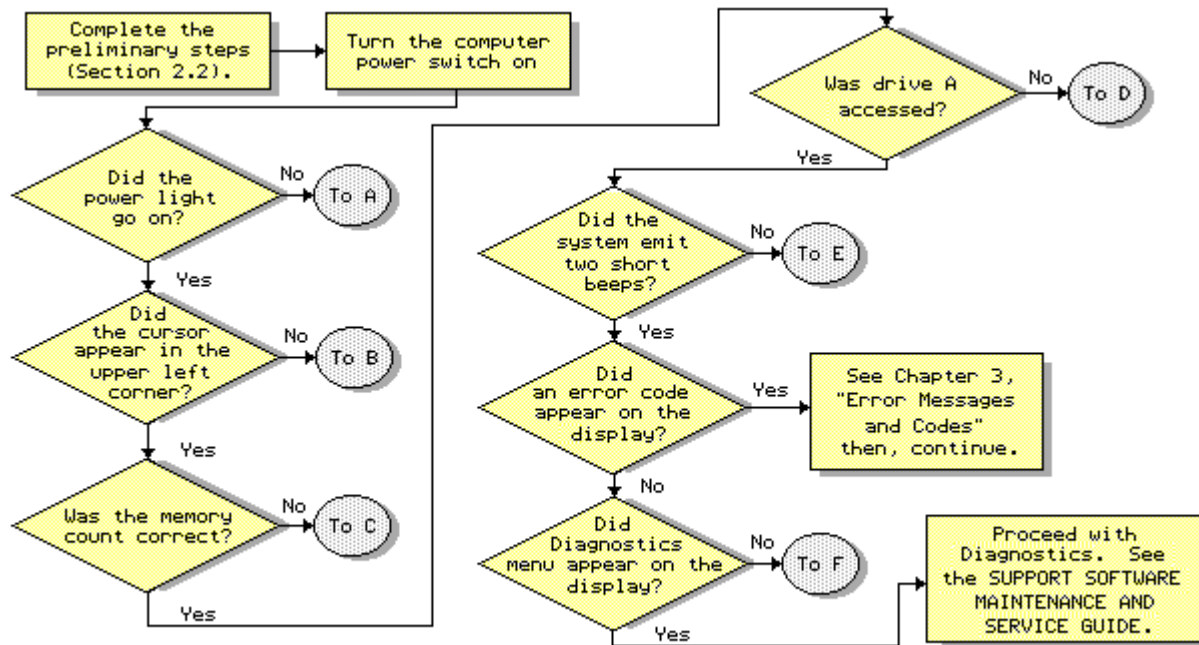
Complete the preliminary steps (Section 2.2).

Turn the computer power switch on

Did the power light go on?

No

To A

Yes

Did the cursor appear in the upper left corner?

No

To B

Yes

Was the memory count correct?

No

To C

Yes

Was drive A accessed?

No

To D

Yes

Did the system emit two short beeps?

No

To E

Yes

Did an error code appear on the display?

Yes

See Chapter 3, "Error Messages and Codes" then, continue.

No

Did Diagnostics menu appear on the display?

No

To F

Yes

Proceed with Diagnostics. See the SUPPORT SOFTWARE MAINTENANCE AND SERVICE GUIDE.